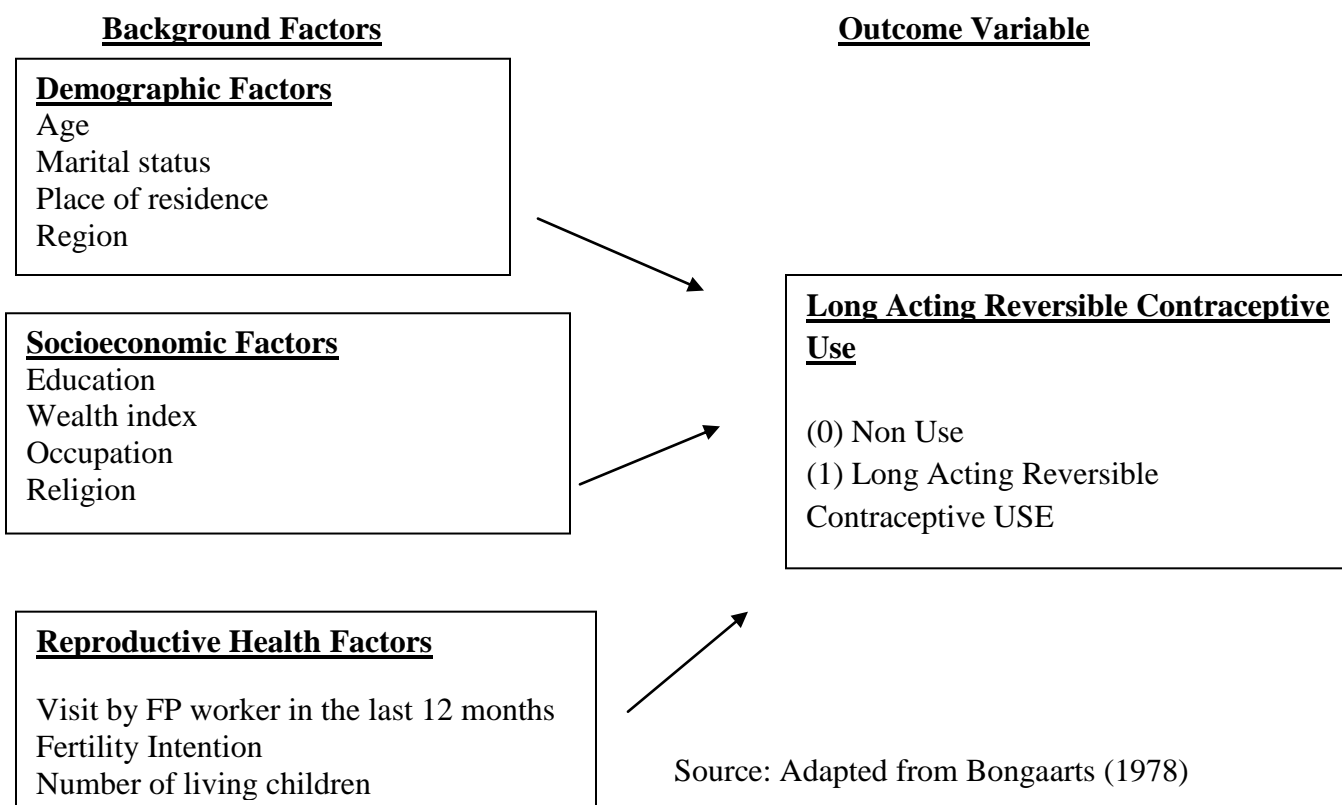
Background Factors

Outcome Variable

Demographic Factors
Age
Marital status
Place of residence
Region

Socioeconomic Factors
Education
Wealth index
Occupation
Religion

Reproductive Health Factors

Visit by FP worker in the last 12 months
Fertility Intention
Number of living children

Long Acting Reversible Contraceptive Use

(0) Non Use
(1) Long Acting Reversible Contraceptive USE

Source: Adapted from Bongaarts (1978)